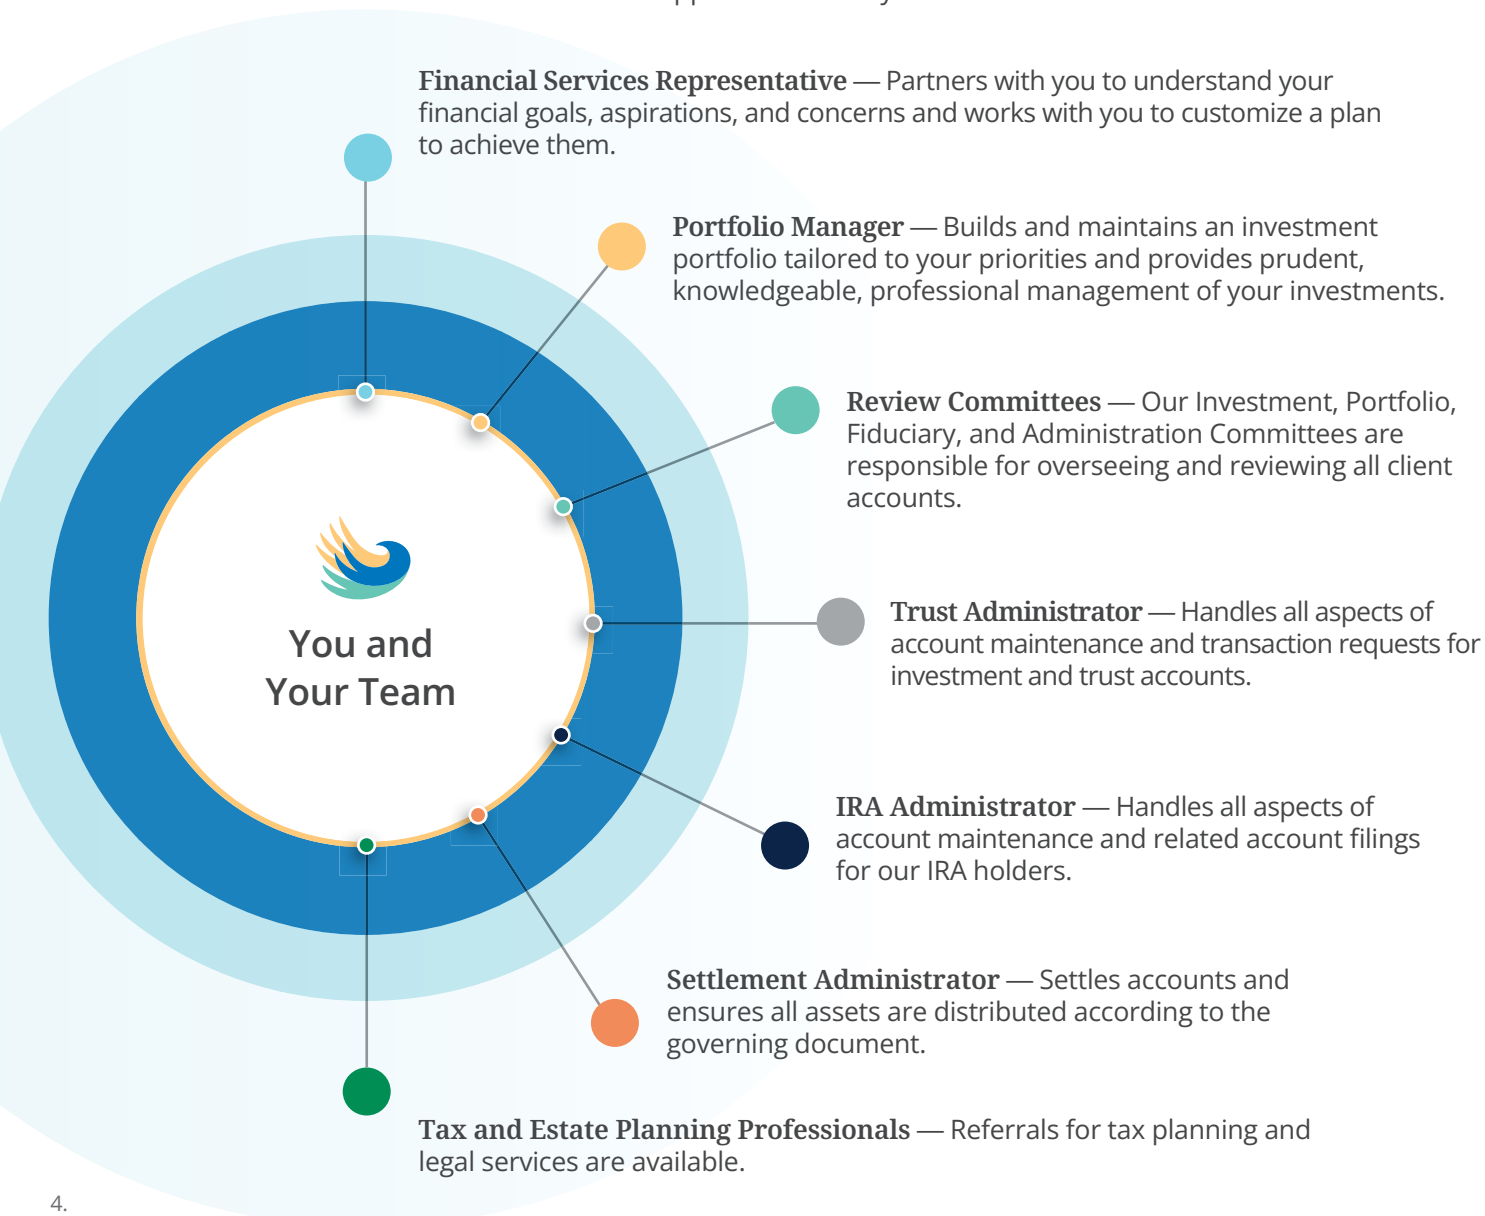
**Financial Services Representative** — Partners with you to understand your financial goals, aspirations, and concerns and works with you to customize a plan to achieve them.

**Portfolio Manager** — Builds and maintains an investment portfolio tailored to your priorities and provides prudent, knowledgeable, professional management of your investments.

**Review Committees** — Our Investment, Portfolio, Fiduciary, and Administration Committees are responsible for overseeing and reviewing all client accounts.

You and Your Team

**Trust Administrator** — Handles all aspects of account maintenance and transaction requests for investment and trust accounts.

**IRA Administrator** — Handles all aspects of account maintenance and related account filings for our IRA holders.

**Settlement Administrator** — Settles accounts and ensures all assets are distributed according to the governing document.

**Tax and Estate Planning Professionals** — Referrals for tax planning and legal services are available.

4.